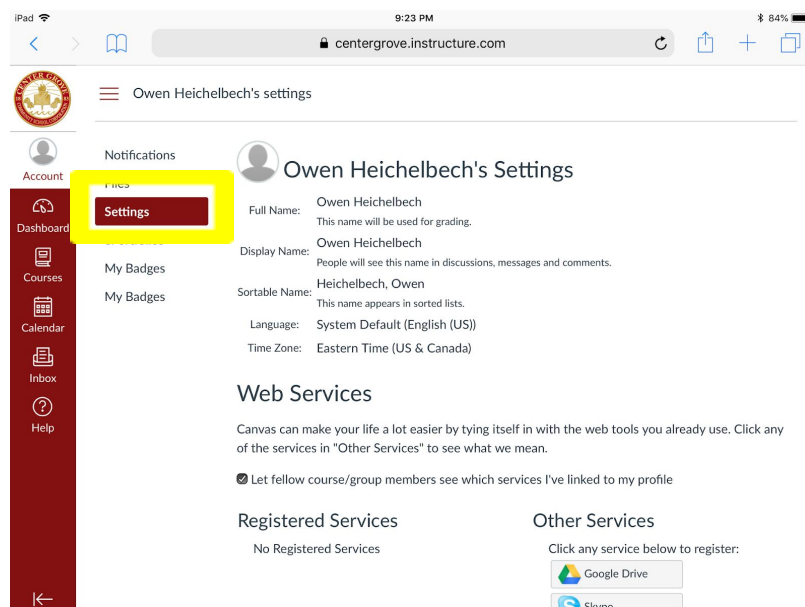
iPad
9:23 PM
84%
centergrove.instructure.com

Owen Heichelbech's settings

Account
Dashboard
Courses
Calendar
Inbox
Help

Notifications
Files
Settings
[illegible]
My Badges
My Badges

Owen Heichelbech's Settings

Full Name: Owen Heichelbech
This name will be used for grading.

Display Name: Owen Heichelbech
People will see this name in discussions, messages and comments.

Sortable Name: Heichelbech, Owen
This name appears in sorted lists.

Language: System Default (English (US))

Time Zone: Eastern Time (US & Canada)

Web Services

Canvas can make your life a lot easier by tying itself in with the web tools you already use. Click any of the services in "Other Services" to see what we mean.

Let fellow course/group members see which services I've linked to my profile

Registered Services

No Registered Services

Other Services

Click any service below to register:

Google Drive
Skype